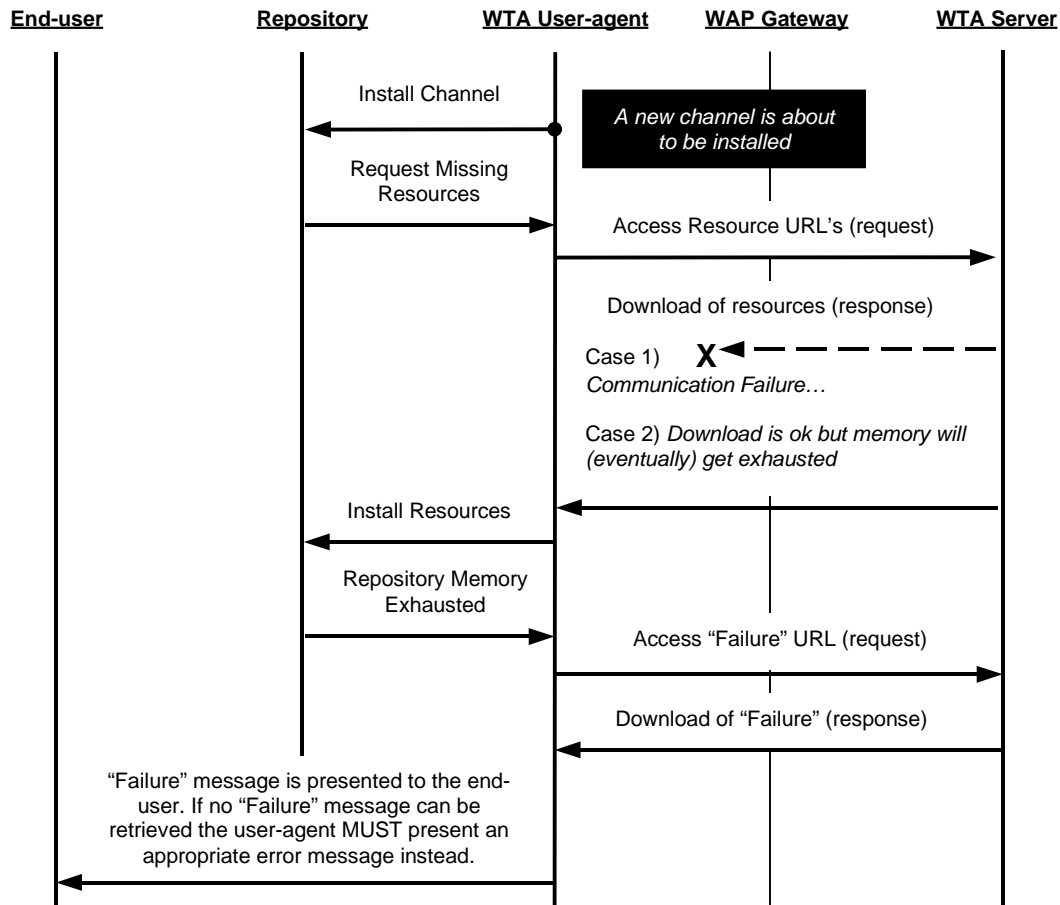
End-user

Repository

WTA User-agent

WAP Gateway

WTA Server

Install Channel

A new channel is about to be installed

Request Missing Resources

Access Resource URL's (request)

Download of resources (response)

Case 1) X

Communication Failure…

Case 2) Download is ok but memory will (eventually) get exhausted

Install Resources

Repository Memory Exhausted

Access "Failure" URL (request)

Download of "Failure" (response)

"Failure" message is presented to the end-user. If no "Failure" message can be retrieved the user-agent MUST present an appropriate error message instead.